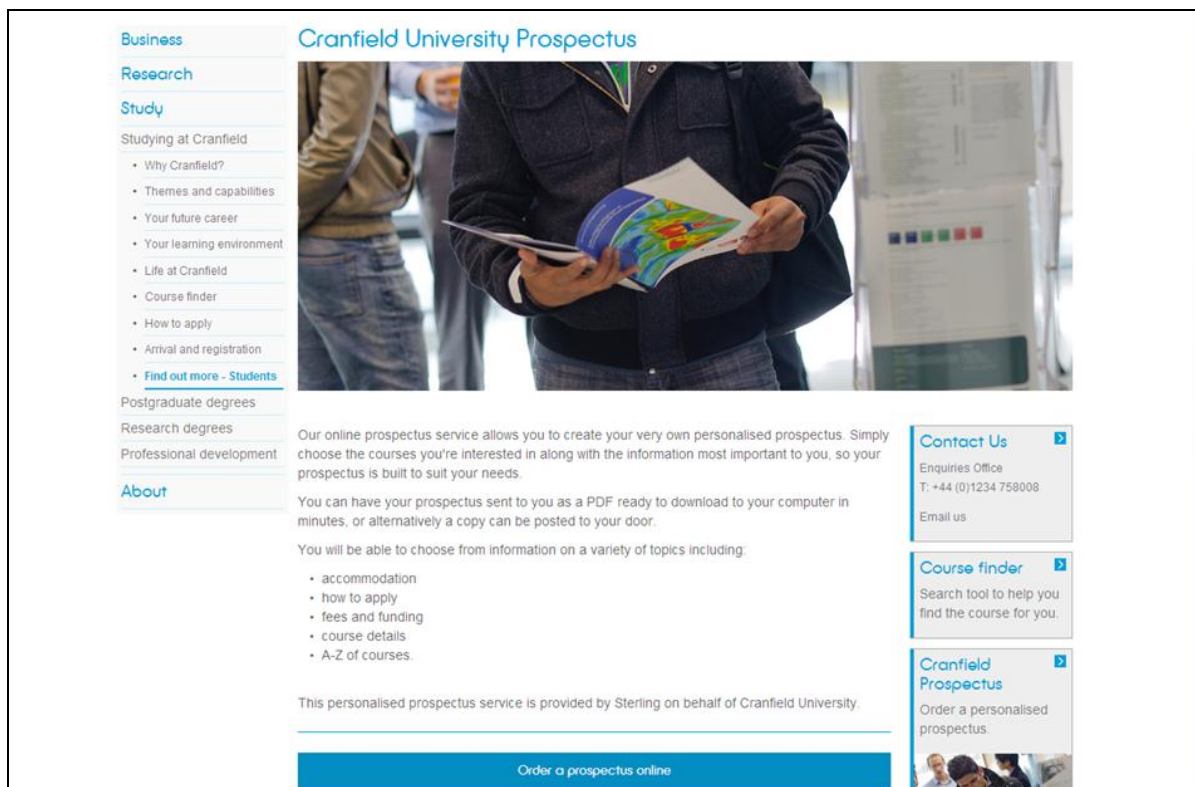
Business
Research
Study
Studying at Cranfield
• Why Cranfield?
• Themes and capabilities
• Your future career
• Your learning environment
• Life at Cranfield
• Course finder
• How to apply
• Arrival and registration
• Find out more - Students
Postgraduate degrees
Research degrees
Professional development
About

Cranfield University Prospectus

Our online prospectus service allows you to create your very own personalised prospectus. Simply choose the courses you're interested in along with the information most important to you, so your prospectus is built to suit your needs.

You can have your prospectus sent to you as a PDF ready to download to your computer in minutes, or alternatively a copy can be posted to your door.

You will be able to choose from information on a variety of topics including:

• accommodation
• how to apply
• fees and funding
• course details
• A-Z of courses.

This personalised prospectus service is provided by Sterling on behalf of Cranfield University.

Order a prospectus online

Contact Us
Enquiries Office
T: +44 (0)1234 758008
Email us

Course finder
Search tool to help you find the course for you.

Cranfield Prospectus
Order a personalised prospectus.